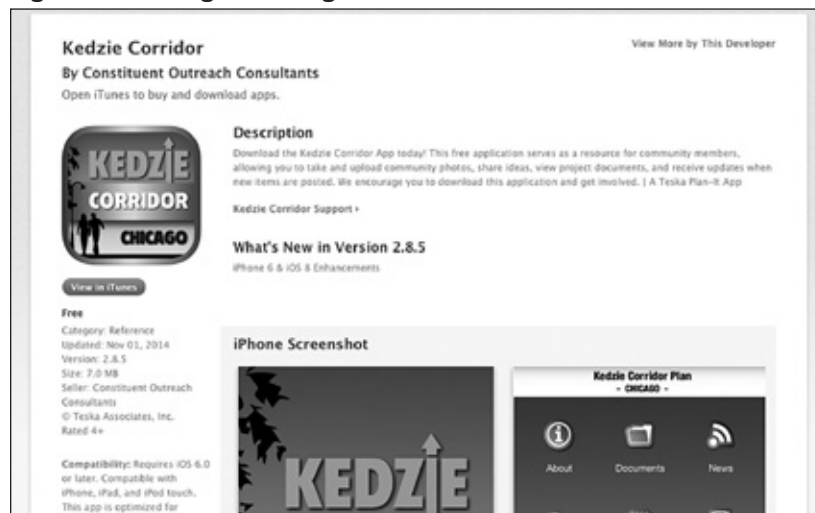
Kedzie Corridor
By Constituent Outreach Consultants
Open iTunes to buy and download apps.

View More by This Developer

KEDZIE CORRIDOR CHICAGO

View in iTunes

Free
Category: Reference
Updated: Nov 01, 2014
Version: 2.8.5
Size: 7.0 MB
Seller: Constituent Outreach Consultants
© Teska Associates, Inc.
Rated 4+

Compatibility: Requires iOS 6.0 or later. Compatible with iPhone, iPad, and iPod touch. This app is optimized for

Description
Download the Kedzie Corridor App today! This free application serves as a resource for community members, allowing you to take and upload community photos, share ideas, view project documents, and receive updates when new items are posted. We encourage you to download this application and get involved. | A Teska Plan-It App

Kedzie Corridor Support ›

What's New in Version 2.8.5
iPhone 6 & iOS 8 Enhancements

iPhone Screenshot

KEDZIE

Kedzie Corridor Plan
- CHICAGO -

About
Documents
News